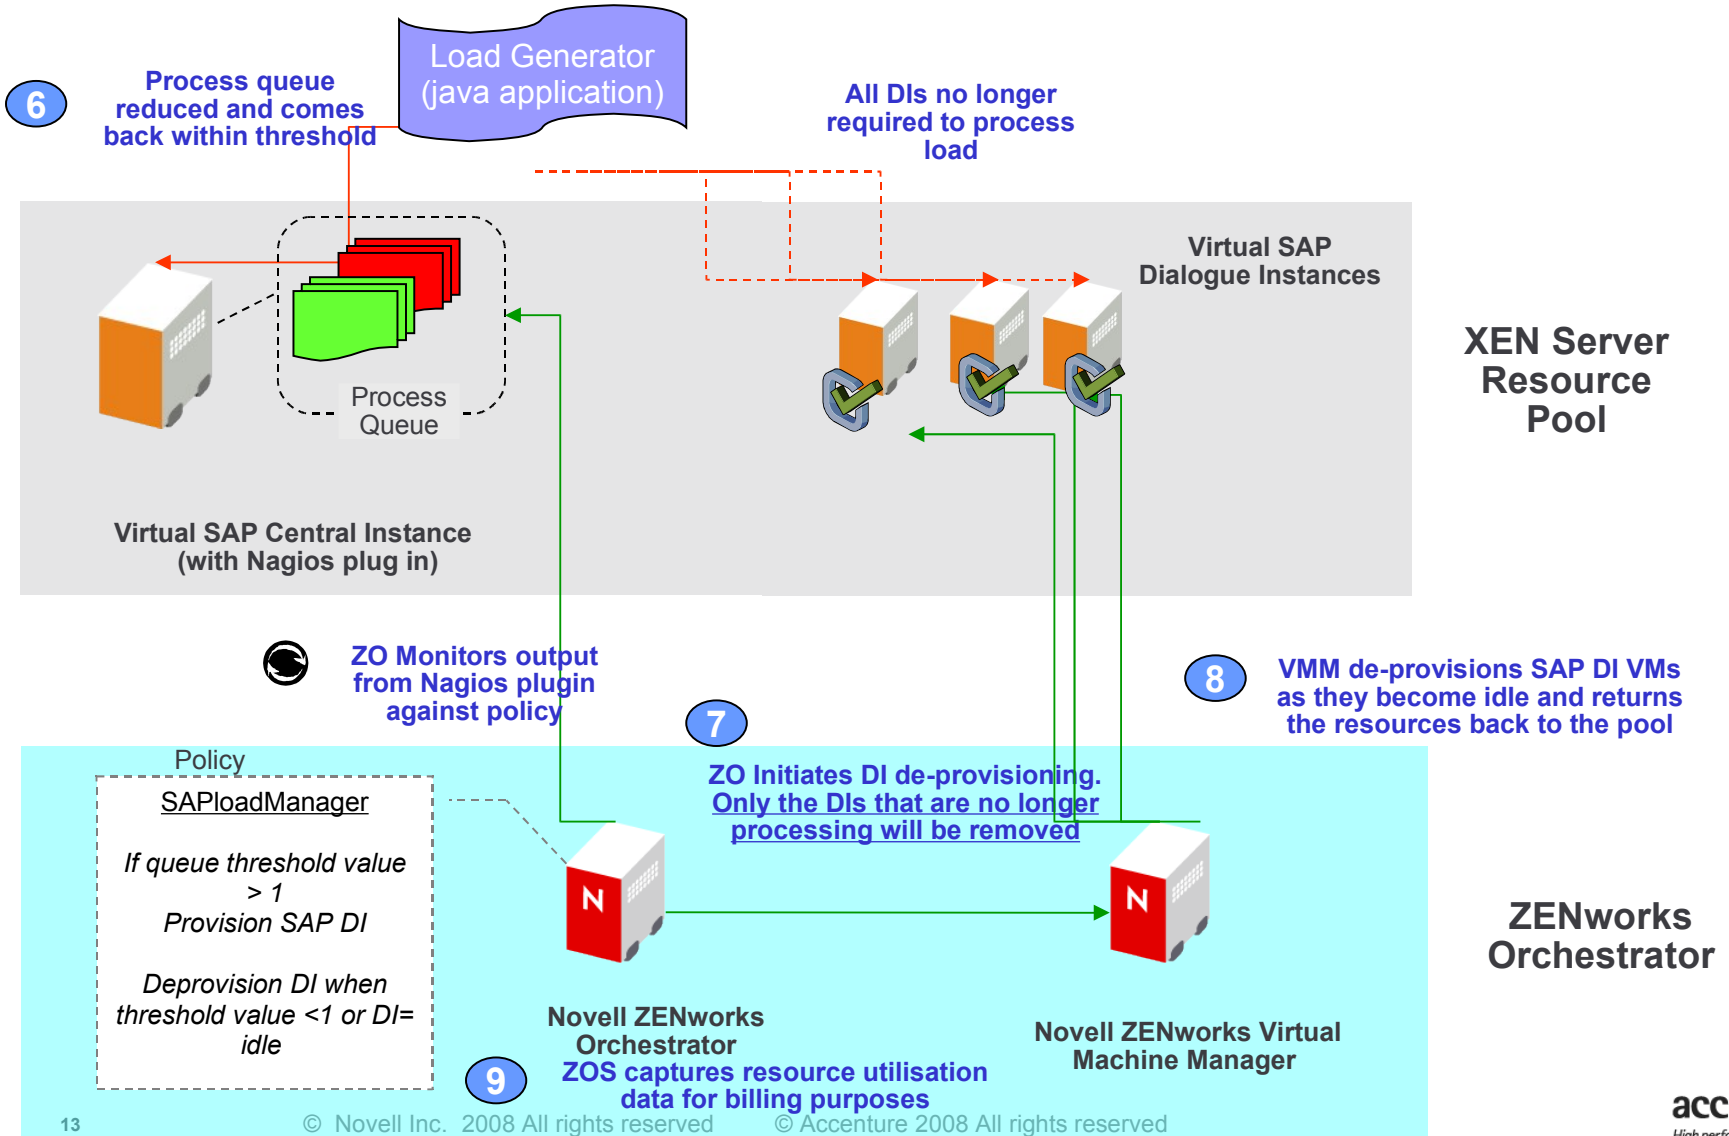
6

Process queue reduced and comes back within threshold

Load Generator (java application)

All DIs no longer required to process load

Virtual SAP Dialogue Instances

XEN Server Resource Pool

Process Queue

Virtual SAP Central Instance (with Nagios plug in)

ZO Monitors output from Nagios plugin against policy

7

8

VMM de-provisions SAP DI VMs as they become idle and returns the resources back to the pool

Policy

SAPloadManager

*If queue threshold value > 1*
*Provision SAP DI*

*Deprovision DI when threshold value <1 or DI= idle*

ZO Initiates DI de-provisioning. Only the DIs that are no longer processing will be removed

N

N

ZENworks Orchestrator

Novell ZENworks Orchestrator

Novell ZENworks Virtual Machine Manager

9

ZOS captures resource utilisation data for billing purposes

13

© Novell Inc. 2008 All rights reserved

© Accenture 2008 All rights reserved

acc

High perf